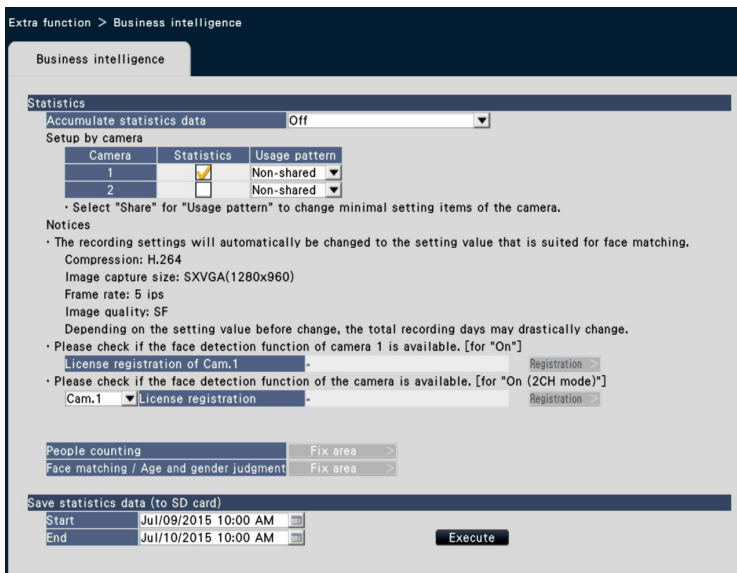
Extra function > Business intelligence

Business intelligence

Statistics

Accumulate statistics data | Off

Setup by camera

| Camera | Statistics | Usage pattern |
|---|---|---|
| 1 | ✓ | Non-shared |
| 2 | | Non-shared |

· Select "Share" for "Usage pattern" to change minimal setting items of the camera.

Notices

· The recording settings will automatically be changed to the setting value that is suited for face matching.

Compression: H.264

Image capture size: SXVGA(1280x960)

Frame rate: 5 ips

Image quality: SF

Depending on the setting value before change, the total recording days may drastically change.

· Please check if the face detection function of camera 1 is available. [for "On"]

License registration of Cam.1 | - | Registration >

· Please check if the face detection function of the camera is available. [for "On (2CH mode)"]

Cam.1 | License registration | - | Registration >

People counting | Fix area >

Face matching / Age and gender judgment | Fix area >

Save statistics data (to SD card)

Start | Jul/09/2015 10:00 AM

End | Jul/10/2015 10:00 AM

Execute